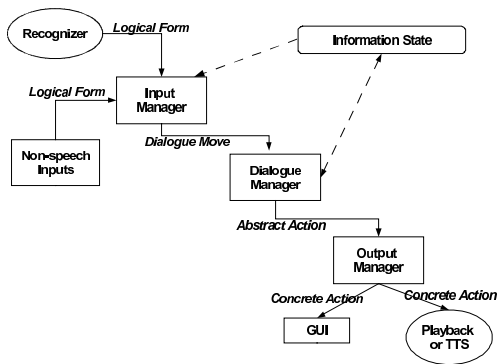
Recognizer
Logical Form
Information State
Logical Form
Input Manager
Non-speech Inputs
Dialogue Move
Dialogue Manager
Abstract Action
Output Manager
Concrete Action
Concrete Action
GUI
Playback or TTS